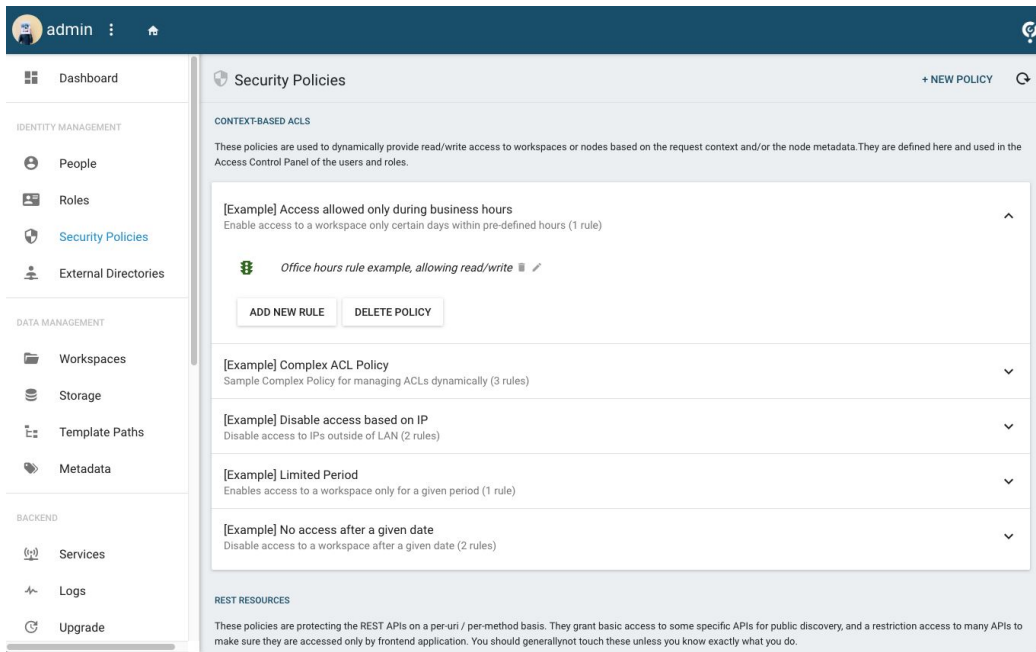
admin

Dashboard

IDENTITY MANAGEMENT

People

Roles

Security Policies

External Directories

DATA MANAGEMENT

Workspaces

Storage

Template Paths

Metadata

BACKEND

Services

Logs

Upgrade

Security Policies

+ NEW POLICY

CONTEXT-BASED ACLS

These policies are used to dynamically provide read/write access to workspaces or nodes based on the request context and/or the node metadata.They are defined here and used in the Access Control Panel of the users and roles.

[Example] Access allowed only during business hours
Enable access to a workspace only certain days within pre-defined hours (1 rule)

Office hours rule example, allowing read/write

ADD NEW RULE

DELETE POLICY

[Example] Complex ACL Policy
Sample Complex Policy for managing ACLs dynamically (3 rules)

[Example] Disable access based on IP
Disable access to IPs outside of LAN (2 rules)

[Example] Limited Period
Enables access to a workspace only for a given period (1 rule)

[Example] No access after a given date
Disable access to a workspace after a given date (2 rules)

REST RESOURCES

These policies are protecting the REST APIs on a per-uri / per-method basis. They grant basic access to some specific APIs for public discovery, and a restriction access to many APIs to make sure they are accessed only by frontend application. You should generallynot touch these unless you know exactly what you do.